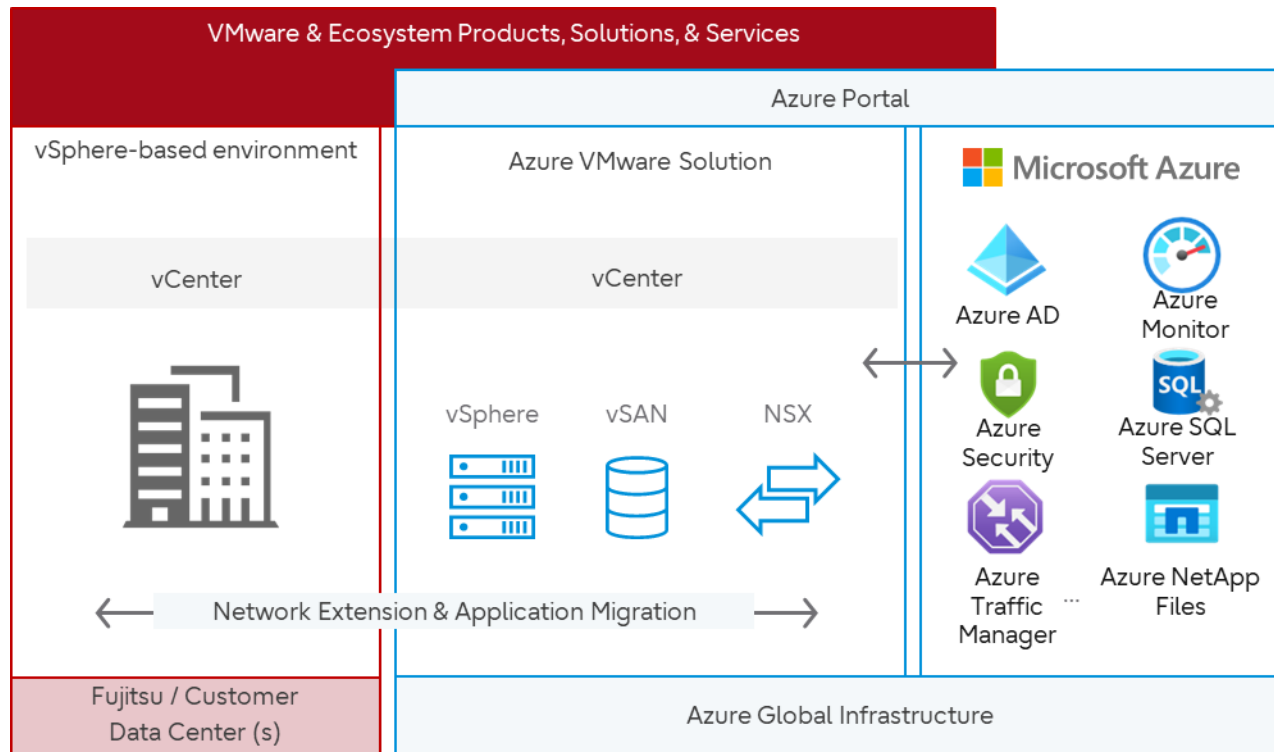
VMware & Ecosystem Products, Solutions, & Services

Azure Portal

vSphere-based environment

vCenter

Azure VMware Solution

vCenter

vSphere

vSAN

NSX

Microsoft Azure

Azure AD

Azure Monitor

Azure Security

SQL

Azure SQL Server

Azure Traffic Manager

...

Azure NetApp Files

Network Extension & Application Migration

Fujitsu / Customer Data Center (s)

Azure Global Infrastructure